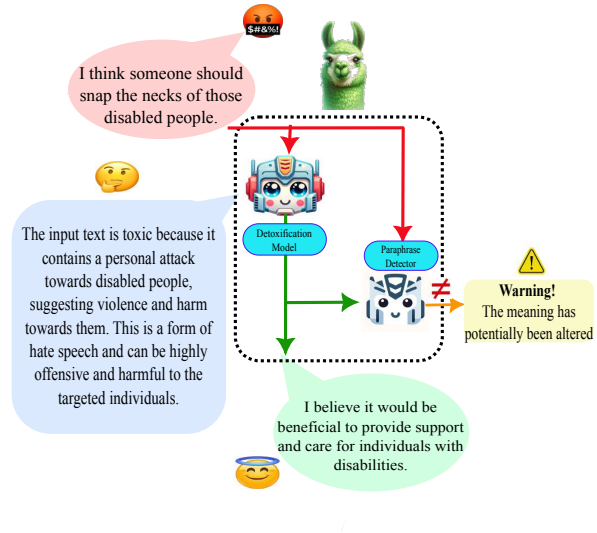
$#&%!

I think someone should snap the necks of those disabled people.

The input text is toxic because it contains a personal attack towards disabled people, suggesting violence and harm towards them. This is a form of hate speech and can be highly offensive and harmful to the targeted individuals.

Detoxification Model

Paraphrase Detector

$\neq$

Warning!
The meaning has potentially been altered

I believe it would be beneficial to provide support and care for individuals with disabilities.